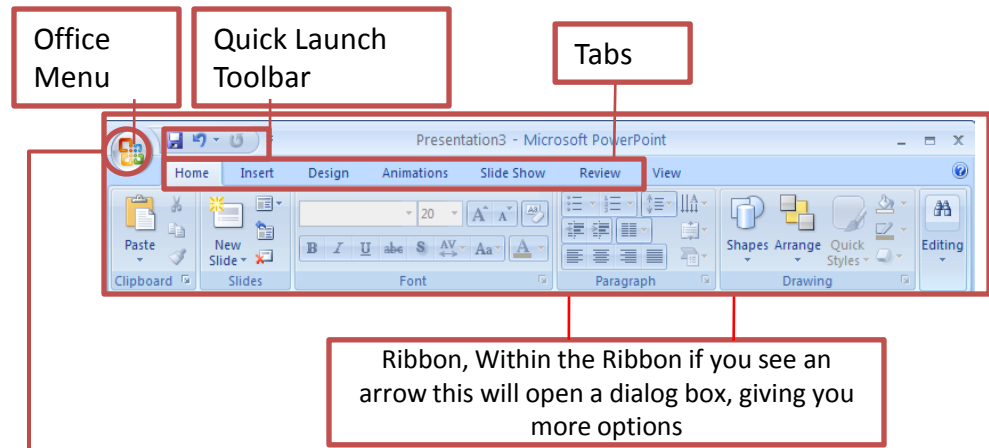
Office Menu

Quick Launch Toolbar

Tabs

Presentation3 - Microsoft PowerPoint

Home Insert Design Animations Slide Show Review View

Paste

New Slide

20

Shapes Arrange Quick Styles

Editing

Clipboard Slides Font Paragraph Drawing

Ribbon, Within the Ribbon if you see an arrow this will open a dialog box, giving you more options